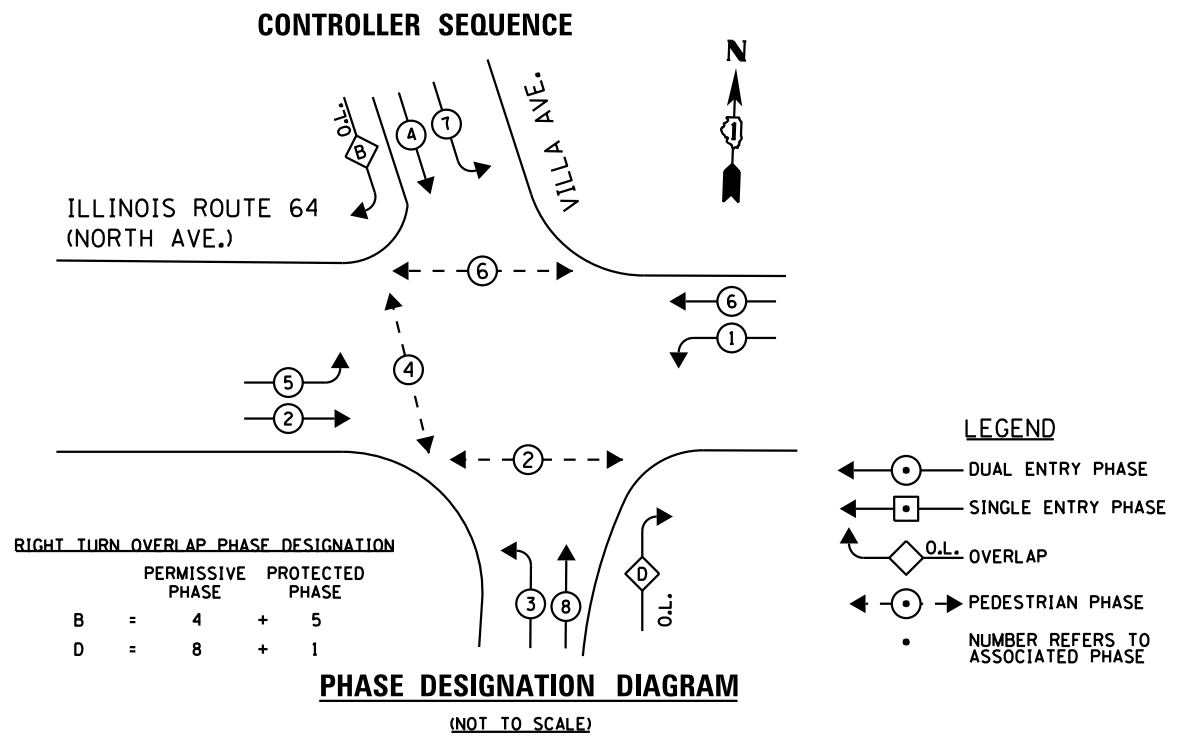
CONTROLLER SEQUENCE

N

O.L.
B
A
7
VILLA AVE.

ILLINOIS ROUTE 64
(NORTH AVE.)

6
6
1
4
5
2
2

LEGEND
DUAL ENTRY PHASE
SINGLE ENTRY PHASE
O.L. OVERLAP
PEDESTRIAN PHASE
• NUMBER REFERS TO ASSOCIATED PHASE

RIGHT TURN OVERLAP PHASE DESIGNATION

| | | PERMISSIVE PHASE | | PROTECTED PHASE |
|---|---|---|---|---|
| B | = | 4 | + | 5 |
| D | = | 8 | + | 1 |

3
8
D
O.L.

PHASE DESIGNATION DIAGRAM
(NOT TO SCALE)